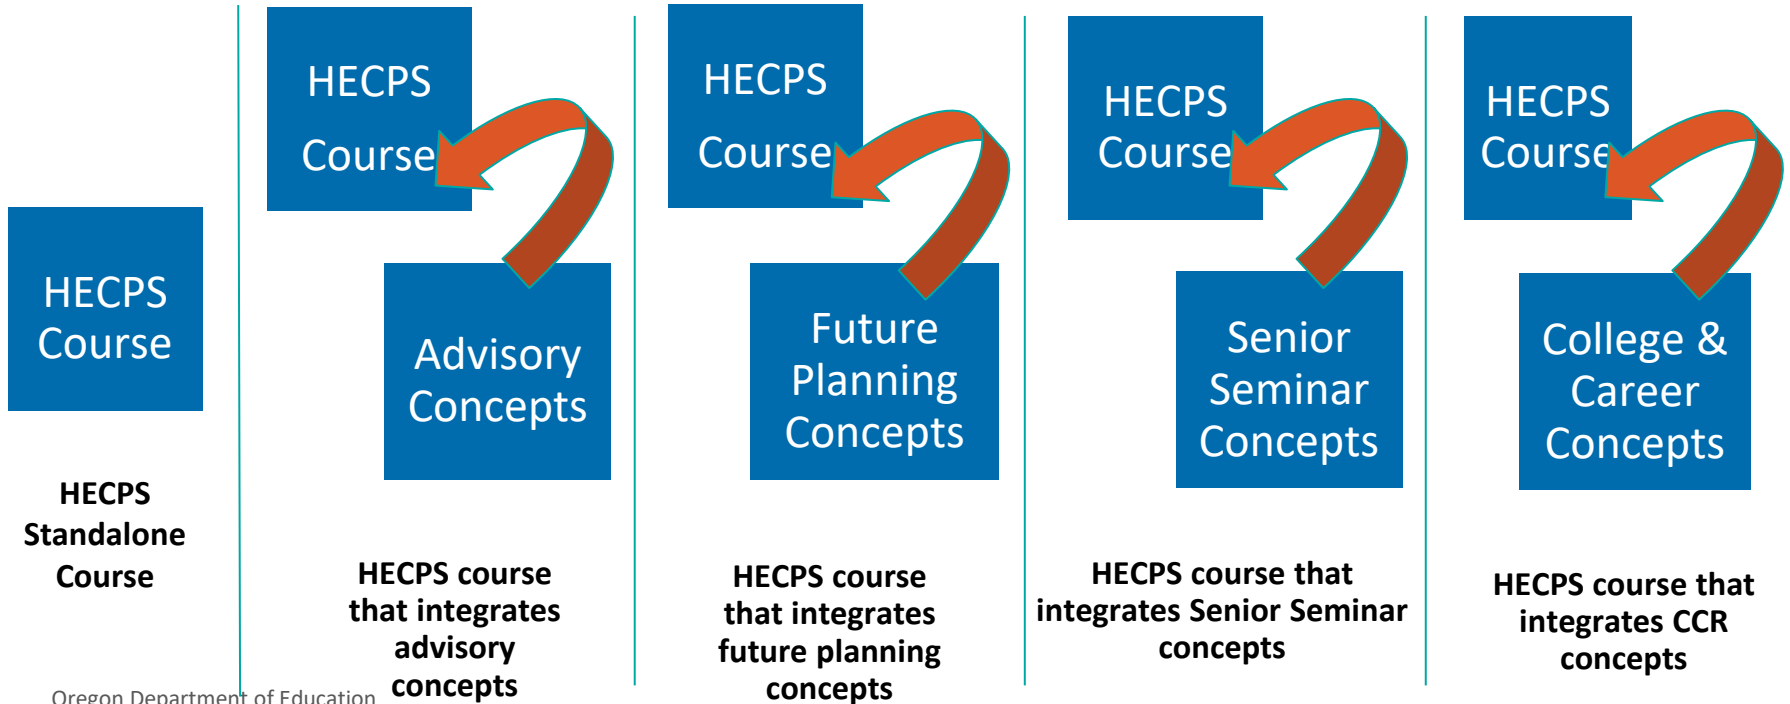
HECPS Course

HECPS Standalone Course

HECPS Course

Advisory Concepts

HECPS course that integrates advisory concepts

HECPS Course

Future Planning Concepts

HECPS course that integrates future planning concepts

HECPS Course

Senior Seminar Concepts

HECPS course that integrates Senior Seminar concepts

HECPS Course

College & Career Concepts

HECPS course that integrates CCR concepts

Oregon Department of Education